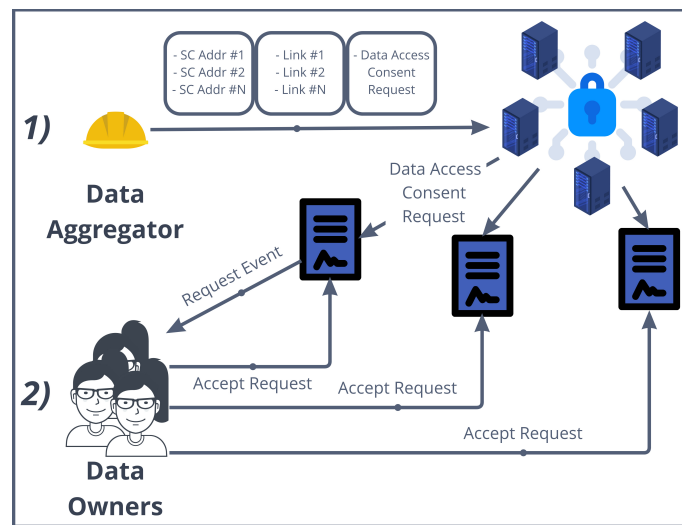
- SC Addr #1
- SC Addr #2
- SC Addr #N

- Link #1
- Link #2
- Link #N

- Data Access Consent Request

1)

Data Aggregator

Data Access Consent Request

Request Event

Accept Request

Accept Request

Accept Request

2)

Data Owners